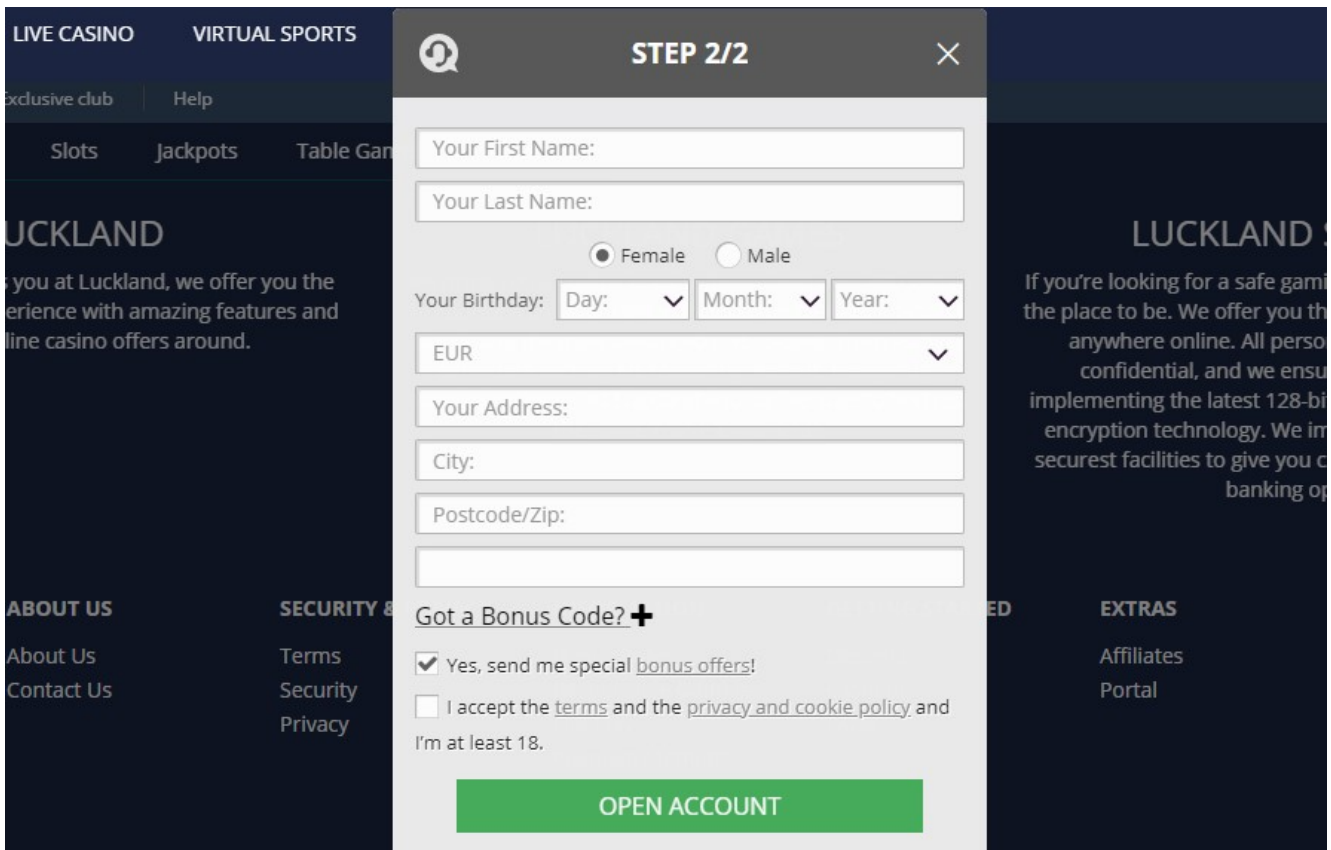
LIVE CASINO VIRTUAL SPORTS

xclusive club Help

Slots Jackpots Table Gam

UCKLAND

s you at Luckland, we offer you the erience with amazing features and line casino offers around.

STEP 2/2

×

Your First Name:

Your Last Name:

Female Male

Your Birthday: Day: Month: Year:

EUR

Your Address:

City:

Postcode/Zip:

Got a Bonus Code? +

Yes, send me special bonus offers!

I accept the terms and the privacy and cookie policy and I'm at least 18.

OPEN ACCOUNT

LUCKLAND S

If you're looking for a safe gami the place to be. We offer you th anywhere online. All perso confidential, and we ensu implementing the latest 128-bi encryption technology. We im securest facilities to give you c banking op

ABOUT US

About Us

Contact Us

SECURITY &

Terms

Security

Privacy

ED

EXTRAS

Affiliates

Portal